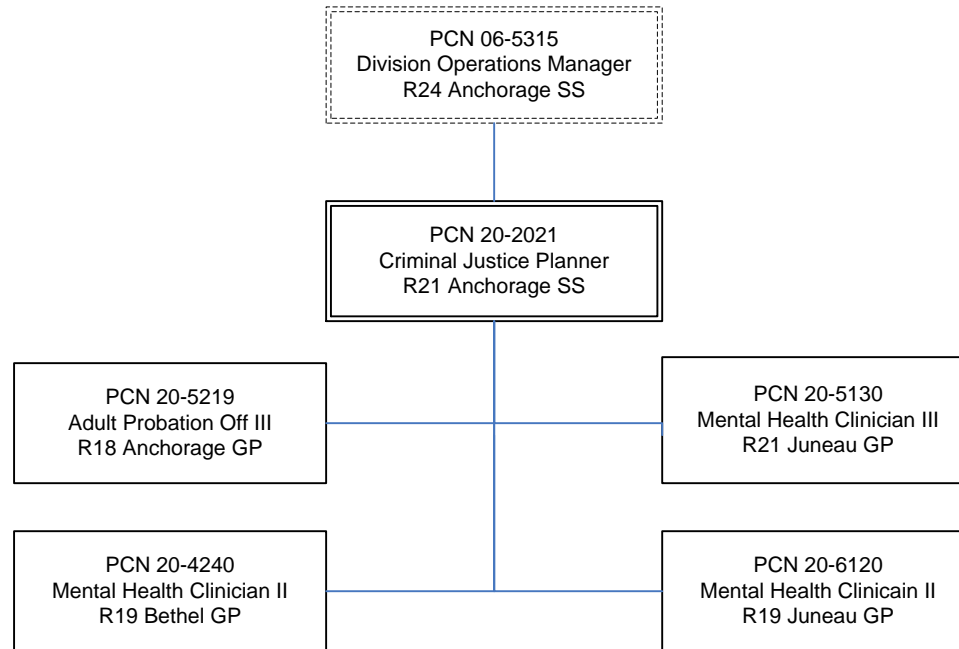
PCN 06-5315
Division Operations Manager
R24 Anchorage SS

PCN 20-2021
Criminal Justice Planner
R21 Anchorage SS

PCN 20-5219
Adult Probation Off III
R18 Anchorage GP

PCN 20-5130
Mental Health Clinician III
R21 Juneau GP

PCN 20-4240
Mental Health Clinician II
R19 Bethel GP

PCN 20-6120
Mental Health Clinicain II
R19 Juneau GP